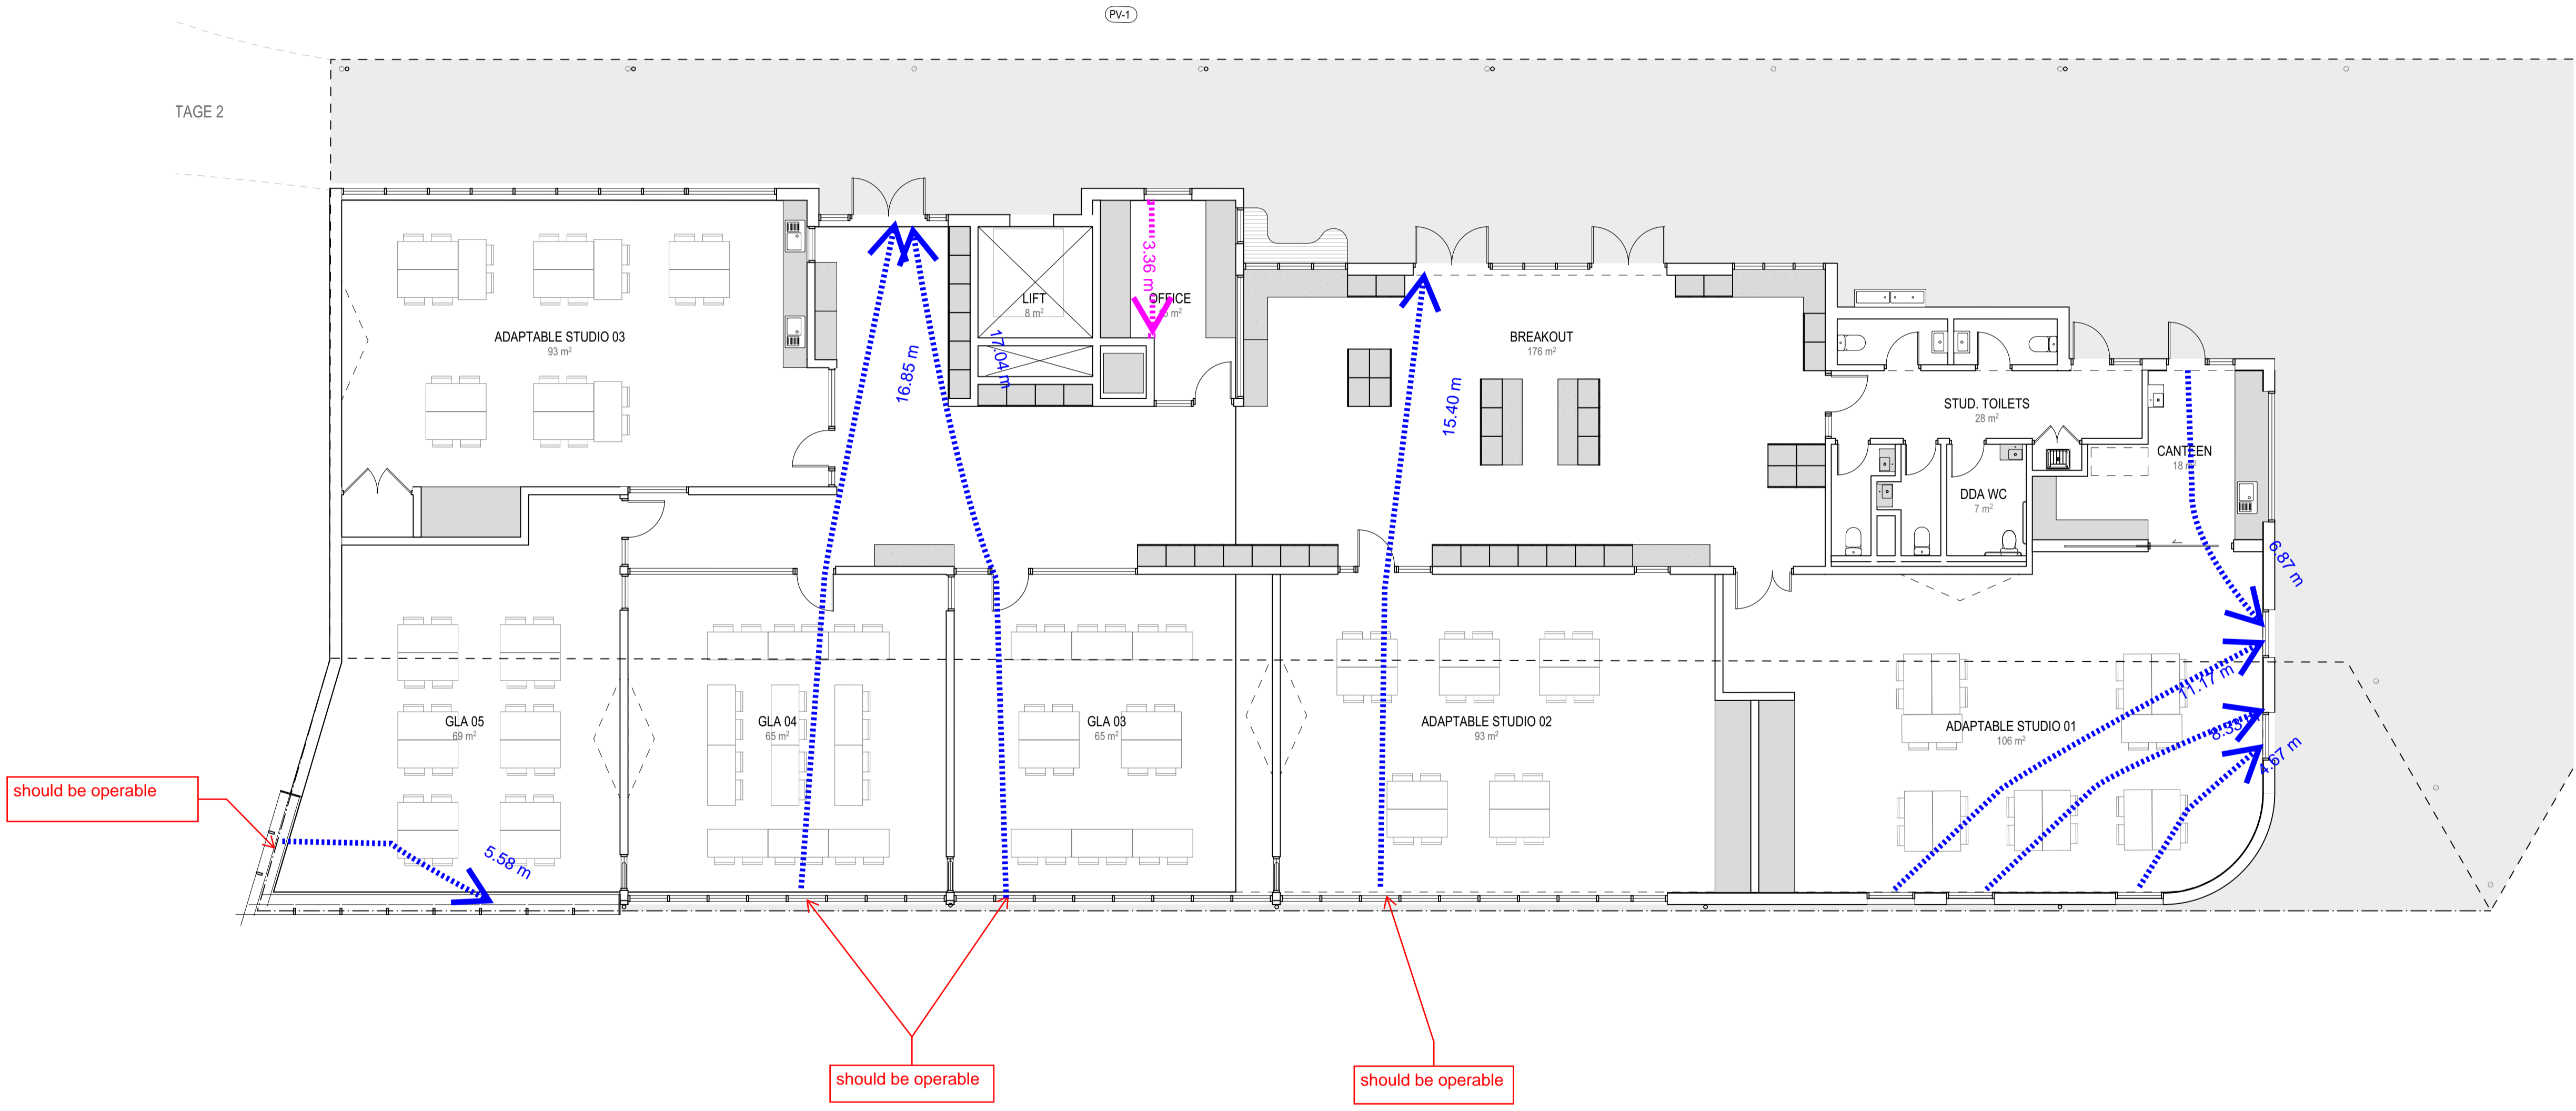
PV-1

TAGE 2

ADAPTABLE STUDIO 03
93 m²

LIFT
8 m²

3.36 m

OFFICE
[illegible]6 m²

16.85 m

17.04 m

BREAKOUT
176 m²

15.40 m

STUD. TOILETS
28 m²

CANTEEN
18 m²

DDA WC
7 m²

6.87 m

11.17 m

8.33 m

4.67 m

GLA 05
69 m²

GLA 04
65 m²

GLA 03
65 m²

ADAPTABLE STUDIO 02
93 m²

ADAPTABLE STUDIO 01
106 m²

5.58 m

should be operable

should be operable

should be operable